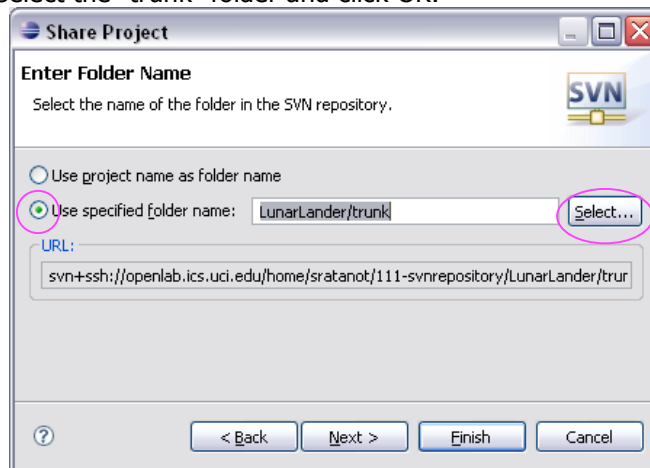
Select the "trunk" folder and click OK.

Share Project

Enter Folder Name

Select the name of the folder in the SVN repository.

SVN

Use project name as folder name

Use specified folder name: LunarLander/trunk

Select...

URL:

svn+ssh://openlab.ics.uci.edu/home/sratanot/111-svnrepository/LunarLander/trur

?

< Back

Next >

Finish

Cancel